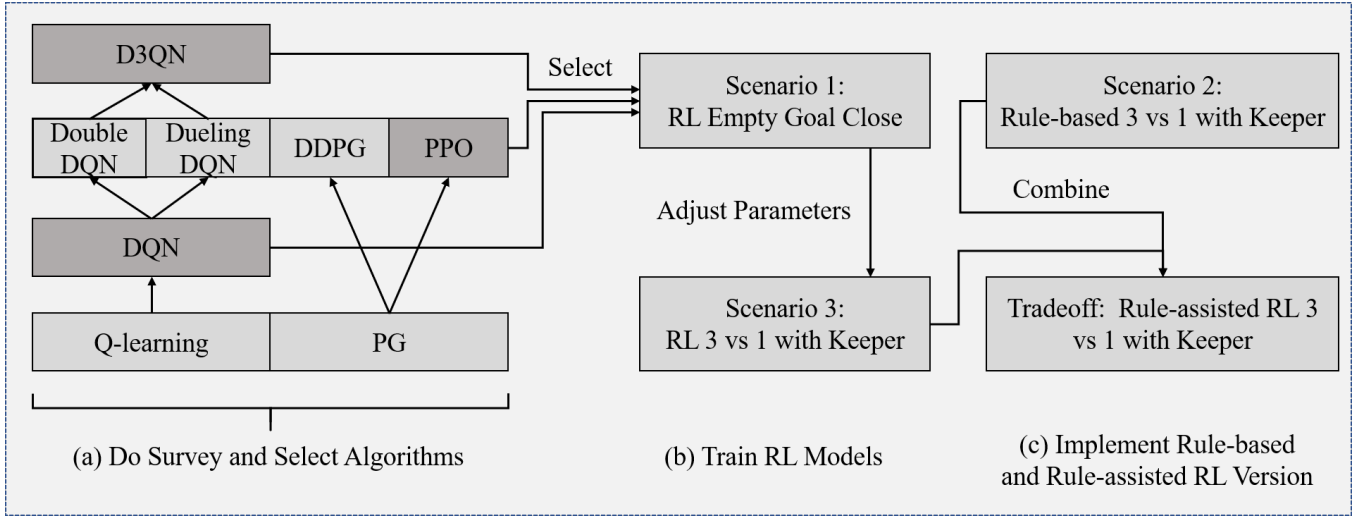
D3QN

Double DQN

Dueling DQN

DDPG

PPO

DQN

Q-learning

PG

(a) Do Survey and Select Algorithms

Select

Scenario 1: RL Empty Goal Close

Adjust Parameters

Scenario 3: RL 3 vs 1 with Keeper

(b) Train RL Models

Scenario 2: Rule-based 3 vs 1 with Keeper

Combine

Tradeoff: Rule-assisted RL 3 vs 1 with Keeper

(c) Implement Rule-based and Rule-assisted RL Version